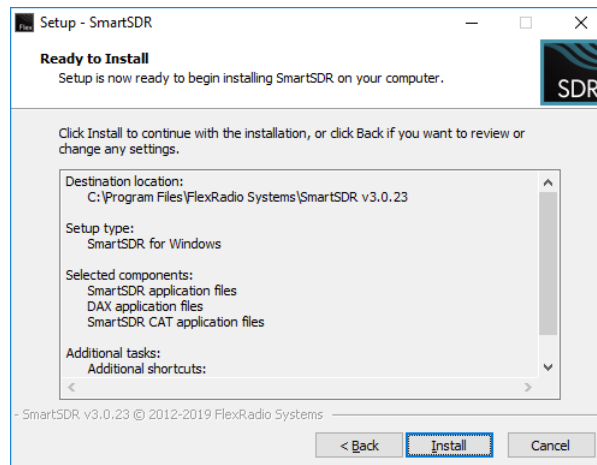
Flex Setup - SmartSDR

Ready to Install
Setup is now ready to begin installing SmartSDR on your computer.

SDR

Click Install to continue with the installation, or click Back if you want to review or change any settings.

Destination location:
C:\Program Files\FlexRadio Systems\SmartSDR v3.0.23

Setup type:
SmartSDR for Windows

Selected components:
SmartSDR application files
DAX application files
SmartSDR CAT application files

Additional tasks:
Additional shortcuts:

SmartSDR v3.0.23 © 2012-2019 FlexRadio Systems

< Back Install Cancel